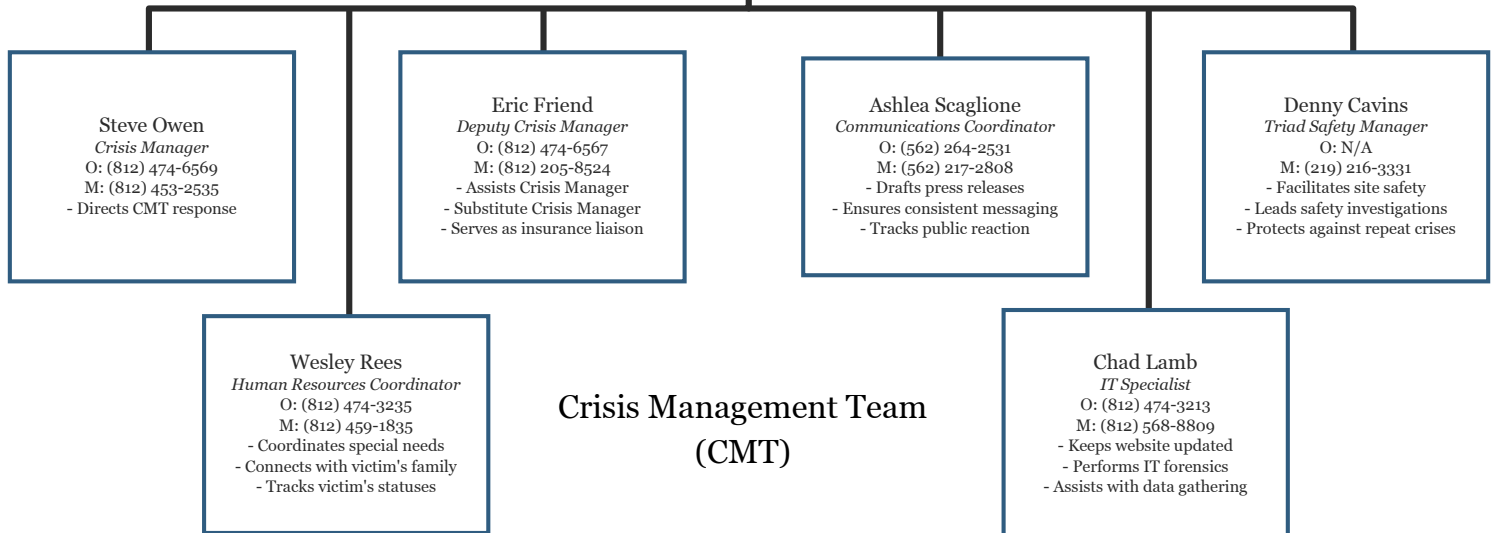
Steve Owen
*Crisis Manager*
O: (812) 474-6569
M: (812) 453-2535
- Directs CMT response

Eric Friend
*Deputy Crisis Manager*
O: (812) 474-6567
M: (812) 205-8524
- Assists Crisis Manager
- Substitute Crisis Manager
- Serves as insurance liaison

Ashlea Scaglione
*Communications Coordinator*
O: (562) 264-2531
M: (562) 217-2808
- Drafts press releases
- Ensures consistent messaging
- Tracks public reaction

Denny Cavins
*Triad Safety Manager*
O: N/A
M: (219) 216-3331
- Facilitates site safety
- Leads safety investigations
- Protects against repeat crises

Wesley Rees
*Human Resources Coordinator*
O: (812) 474-3235
M: (812) 459-1835
- Coordinates special needs
- Connects with victim's family
- Tracks victim's statuses

Crisis Management Team
(CMT)

Chad Lamb
*IT Specialist*
O: (812) 474-3213
M: (812) 568-8809
- Keeps website updated
- Performs IT forensics
- Assists with data gathering